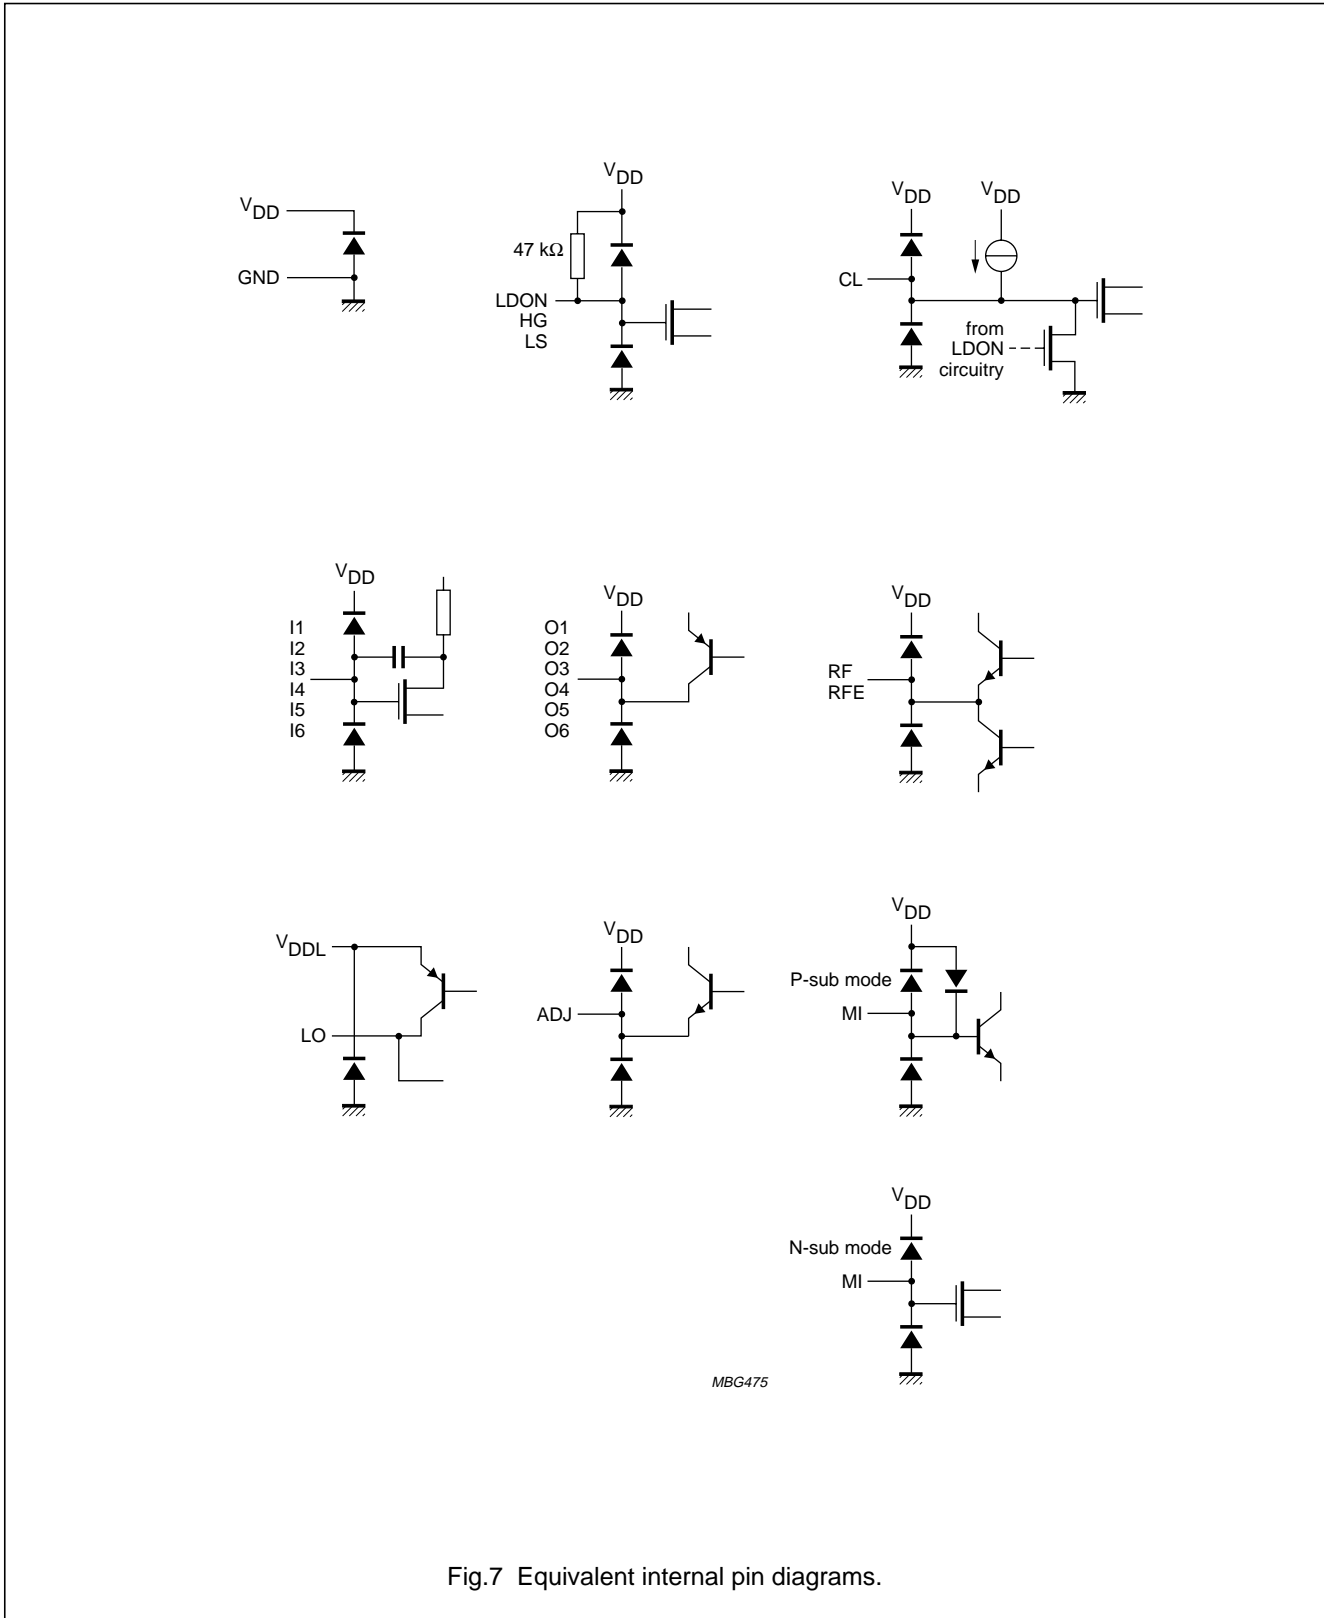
$V_{DD}$
GND

$V_{DD}$
47 kΩ
LDON
HG
LS

$V_{DD}$
$V_{DD}$
CL
from
LDON
circuitry

$V_{DD}$
I1
I2
I3
I4
I5
I6

$V_{DD}$
O1
O2
O3
O4
O5
O6

$V_{DD}$
RF
RFE

$V_{DDL}$
LO

$V_{DD}$
ADJ

$V_{DD}$
P-sub mode
MI

$V_{DD}$
N-sub mode
MI

MBG475

Fig.7 Equivalent internal pin diagrams.